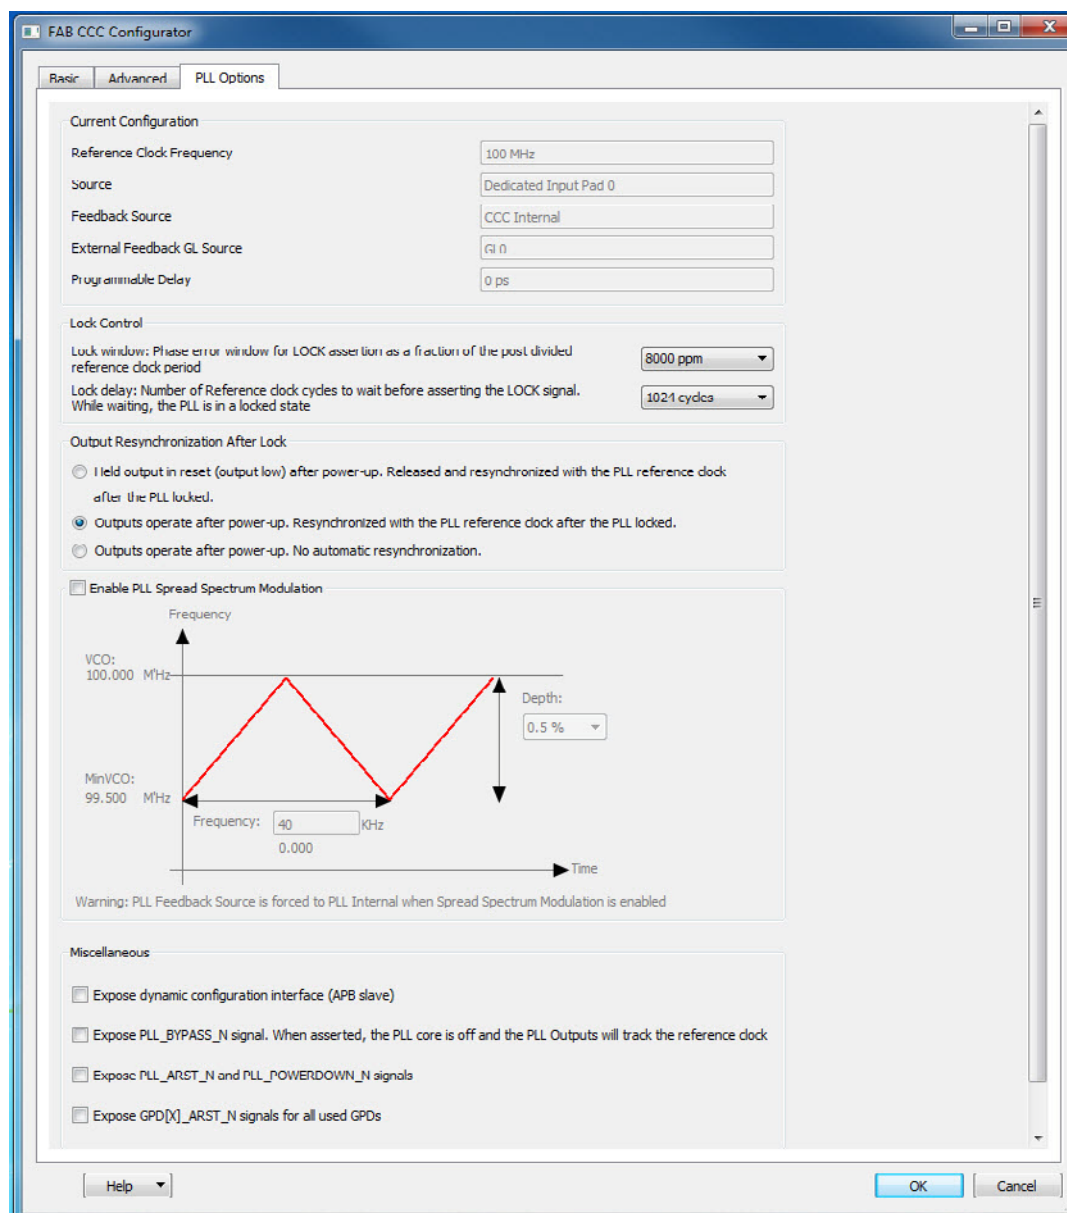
FAB CCC Configurator

Basic | Advanced | PLL Options

Current Configuration

Reference Clock Frequency 100 MHz

Source Dedicated Input Pad 0

Feedback Source CCC Internal

External Feedback GL Source GL0

Programmable Delay 0 ps

Lock Control

Lock window: Phase error window for LOCK assertion as a fraction of the post divided reference clock period 8000 ppm

Lock delay: Number of Reference clock cycles to wait before asserting the LOCK signal. While waiting, the PLL is in a locked state 1024 cycles

Output Resynchronization After Lock

Held output in reset (output low) after power-up. Released and resynchronized with the PLL reference clock after the PLL locked.

Outputs operate after power-up. Resynchronized with the PLL reference clock after the PLL locked.

Outputs operate after power-up. No automatic resynchronization.

Enable PLL Spread Spectrum Modulation

Frequency

VCO: 100.000 MHz

Depth: 0.5 %

MinVCO: 99.500 MHz

Frequency: 40 KHz

0.000

Time

Warning: PLL Feedback Source is forced to PLL Internal when Spread Spectrum Modulation is enabled

Miscellaneous

Expose dynamic configuration interface (APB slave)

Expose PLL_BYPASS_N signal. When asserted, the PLL core is off and the PLL Outputs will track the reference clock

Expose PLL_ARST_N and PLL_POWERDOWN_N signals

Expose GPD[X]_ARST_N signals for all used GPDs

Help

OK Cancel